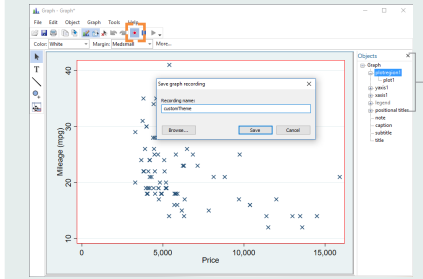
Graph - Graph*

File Edit Object Graph Tools Help

Color: White Margin: Medium More...

Objects

Graph
plotregion1
plot1
yaxis1
xaxis1
legend
positional titles
note
caption
subtitle
title

Save graph recording

Recording name:

customTheme

Browse... Save Cancel

Mileage (mpg)

40
30
20
10

0 5,000 10,000 15,000

Price